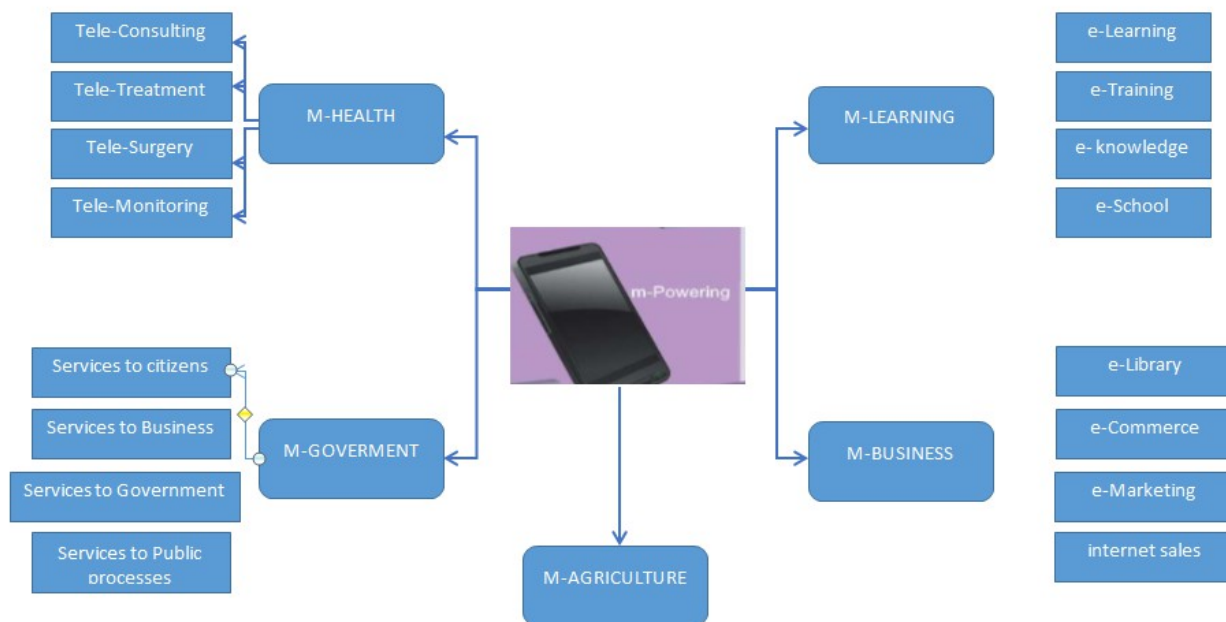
Tele-Consulting
Tele-Treatment
Tele-Surgery
Tele-Monitoring

M-HEALTH

m-Powering

M-LEARNING

e-Learning
e-Training
e- knowledge
e-School

Services to citizens
Services to Business
Services to Government
Services to Public processes

M-GOVERMENT

M-BUSINESS

e-Library
e-Commerce
e-Marketing
internet sales

M-AGRICULTURE